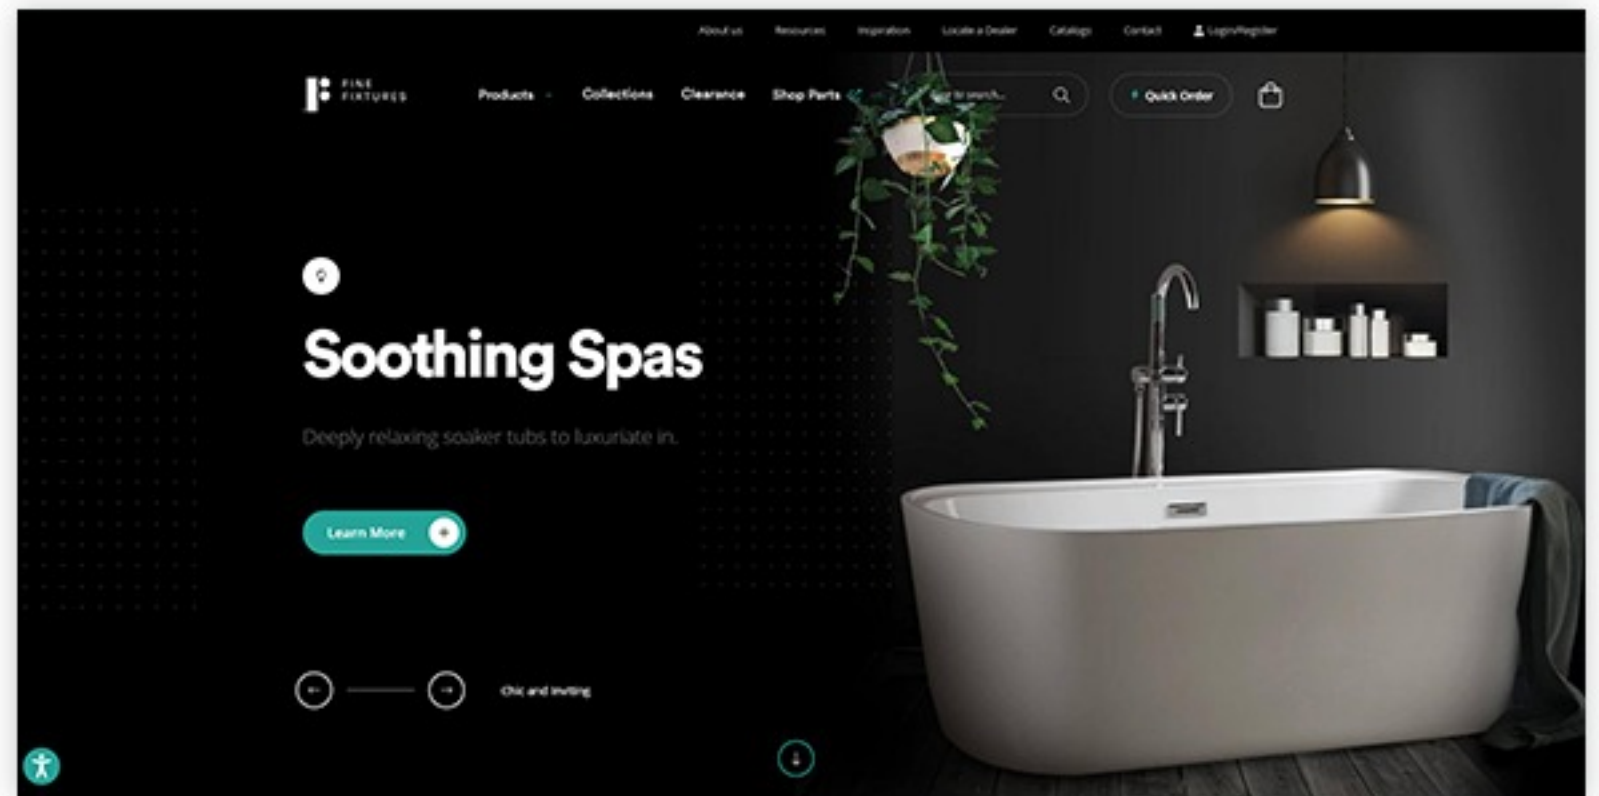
About us Resources Inspiration Locate a Dealer Catalogs Contact Login/Register

FINE FIXTURES

Products Collections Clearance Shop Parts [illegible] to search... Quick Order

Soothing Spas

Deeply relaxing soaker tubs to luxuriate in.

Learn More

Chic and inviting